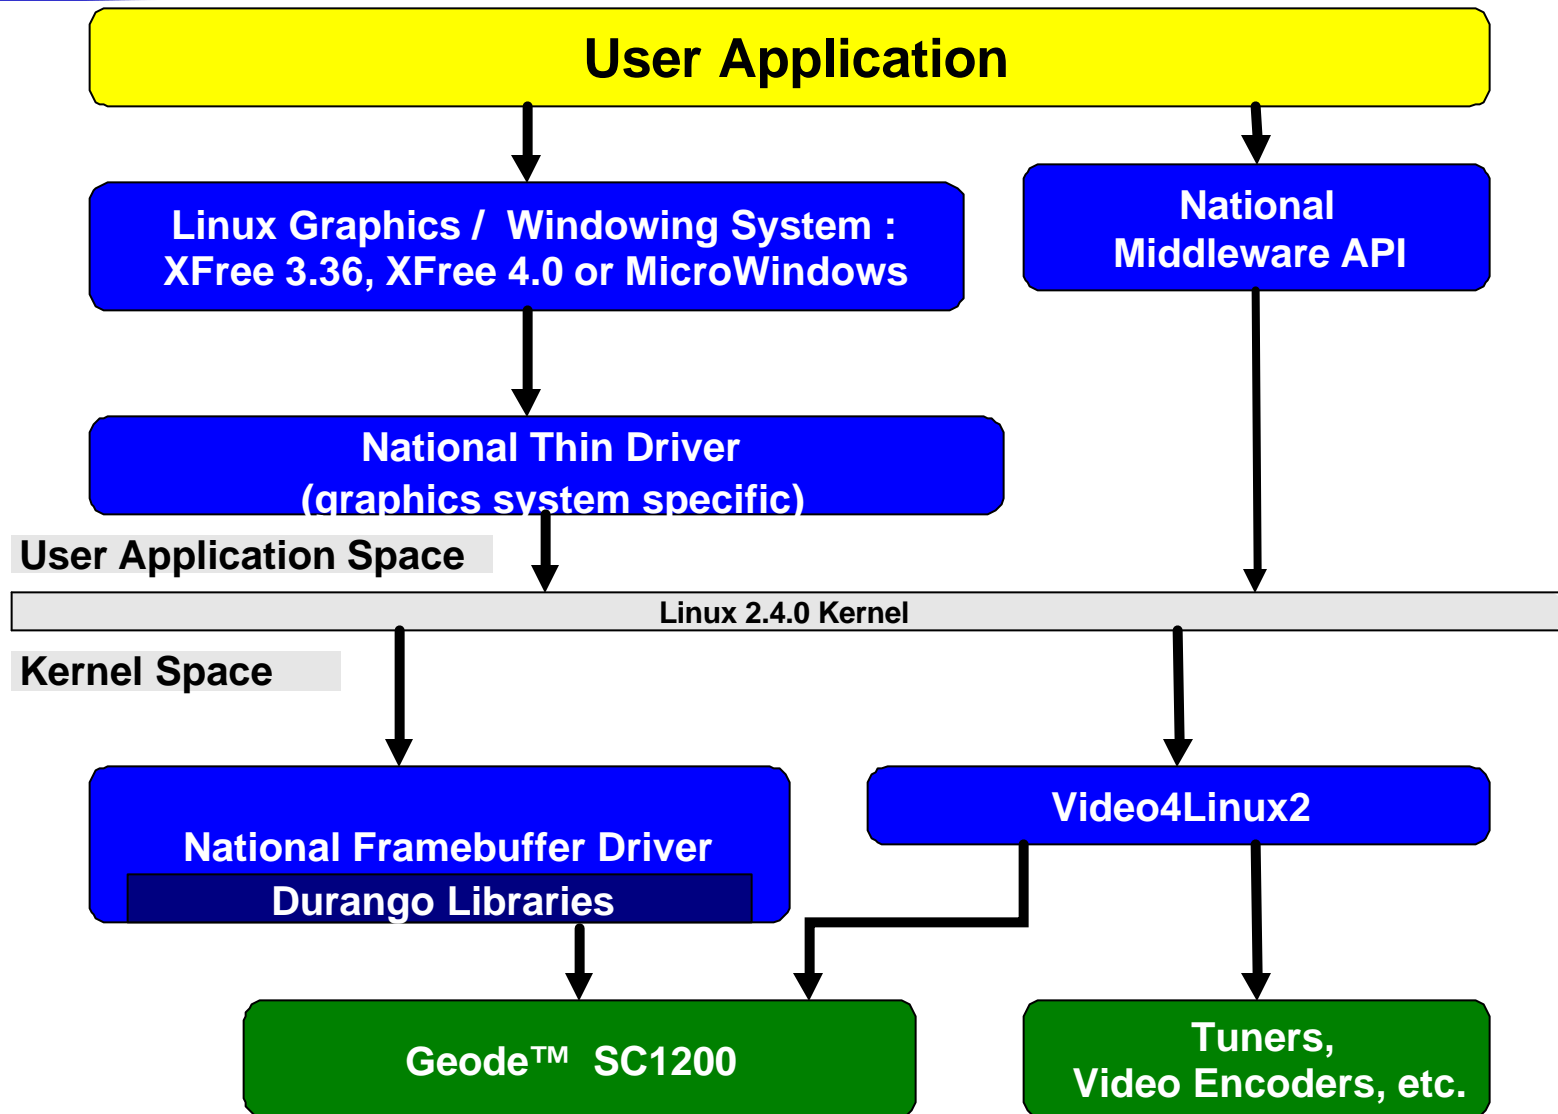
User Application

Linux Graphics / Windowing System : XFree 3.36, XFree 4.0 or MicroWindows

National Middleware API

National Thin Driver (graphics system specific)

User Application Space

Linux 2.4.0 Kernel

Kernel Space

National Framebuffer Driver

Durango Libraries

Video4Linux2

Geode™ SC1200

Tuners, Video Encoders, etc.